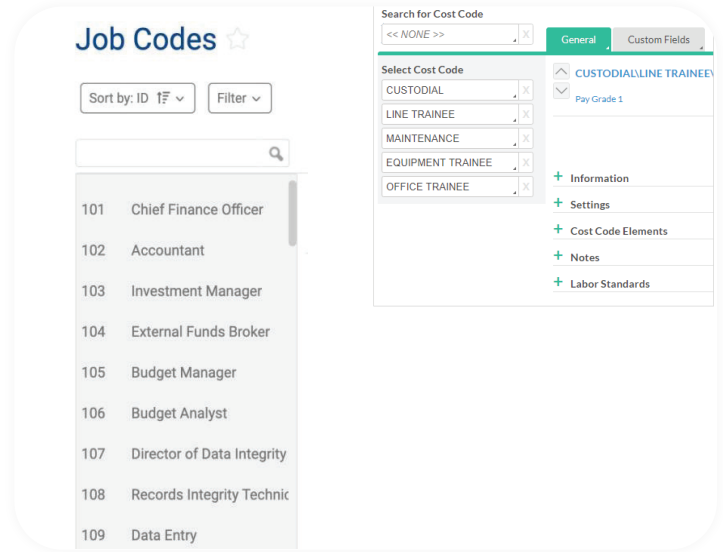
Job Codes

Sort by: ID

Filter

101 Chief Finance Officer

102 Accountant

103 Investment Manager

104 External Funds Broker

105 Budget Manager

106 Budget Analyst

107 Director of Data Integrity

108 Records Integrity Technic

109 Data Entry

Search for Cost Code

<< NONE >>

X

General

Custom Fields

Select Cost Code

CUSTODIAL

X

LINE TRAINEE

X

MAINTENANCE

X

EQUIPMENT TRAINEE

X

OFFICE TRAINEE

X

CUSTODIAL\LINE TRAINEE\

Pay Grade 1

+ Information

+ Settings

+ Cost Code Elements

+ Notes

+ Labor Standards